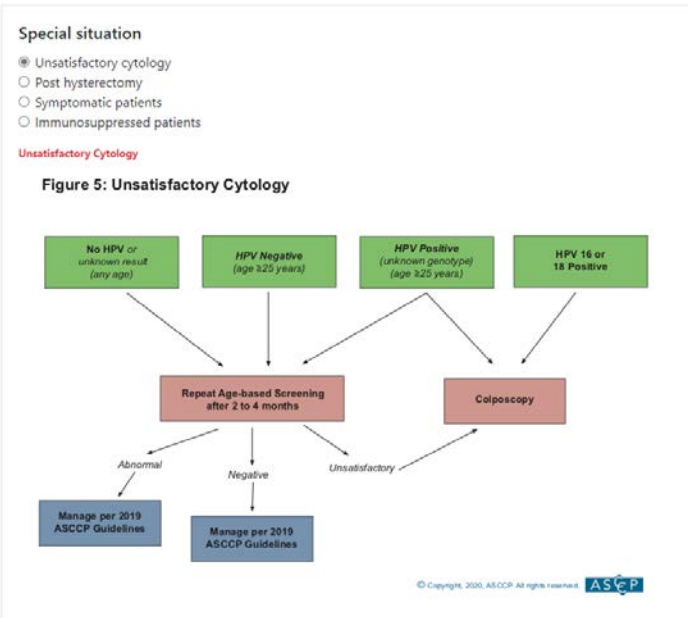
Special situation

Unsatisfactory cytology
Post hysterectomy
Symptomatic patients
Immunosuppressed patients

Unsatisfactory Cytology

Figure 5: Unsatisfactory Cytology

No HPV or unknown result (any age)

HPV Negative (age ≥25 years)

HPV Positive (unknown genotype) (age ≥25 years)

HPV 16 or 18 Positive

Repeat Age-based Screening after 2 to 4 months

Colposcopy

Abnormal

Negative

Unsatisfactory

Manage per 2019 ASCCP Guidelines

Manage per 2019 ASCCP Guidelines

© Copyright, 2020, ASCCP All rights reserved. ASCCP